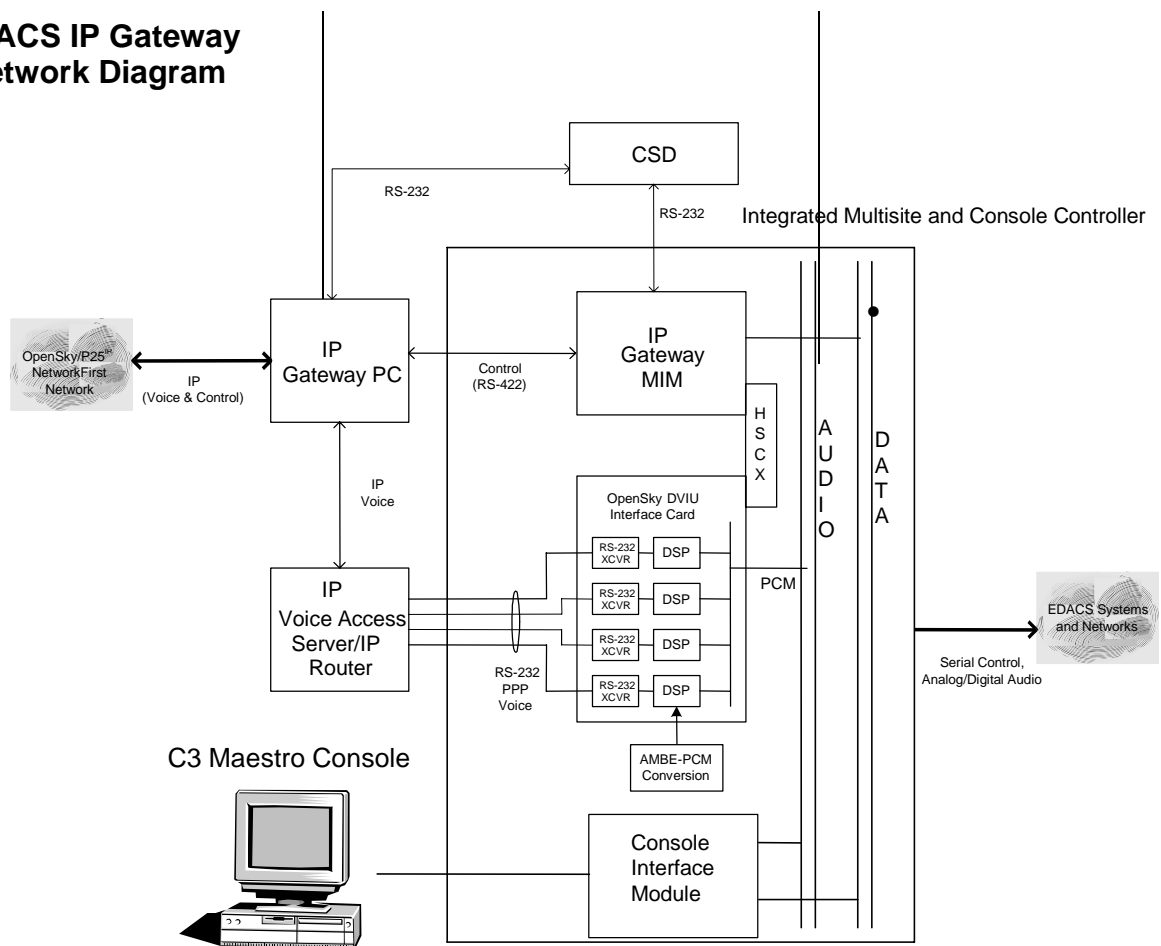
EDACS IP Gateway
Network Diagram

CSD

RS-232

RS-232

Integrated Multisite and Console Controller

OpenSky/P25™ NetworkFirst Network

IP (Voice & Control)

IP Gateway PC

Control (RS-422)

IP Gateway MIM

H S C X

A U D I O

D A T A

IP Voice

OpenSky DVIU Interface Card

RS-232 XCVR

DSP

RS-232 XCVR

DSP

RS-232 XCVR

DSP

RS-232 XCVR

DSP

PCM

IP Voice Access Server/IP Router

RS-232 PPP Voice

EDACS Systems and Networks

Serial Control, Analog/Digital Audio

AMBE-PCM Conversion

C3 Maestro Console

Console Interface Module